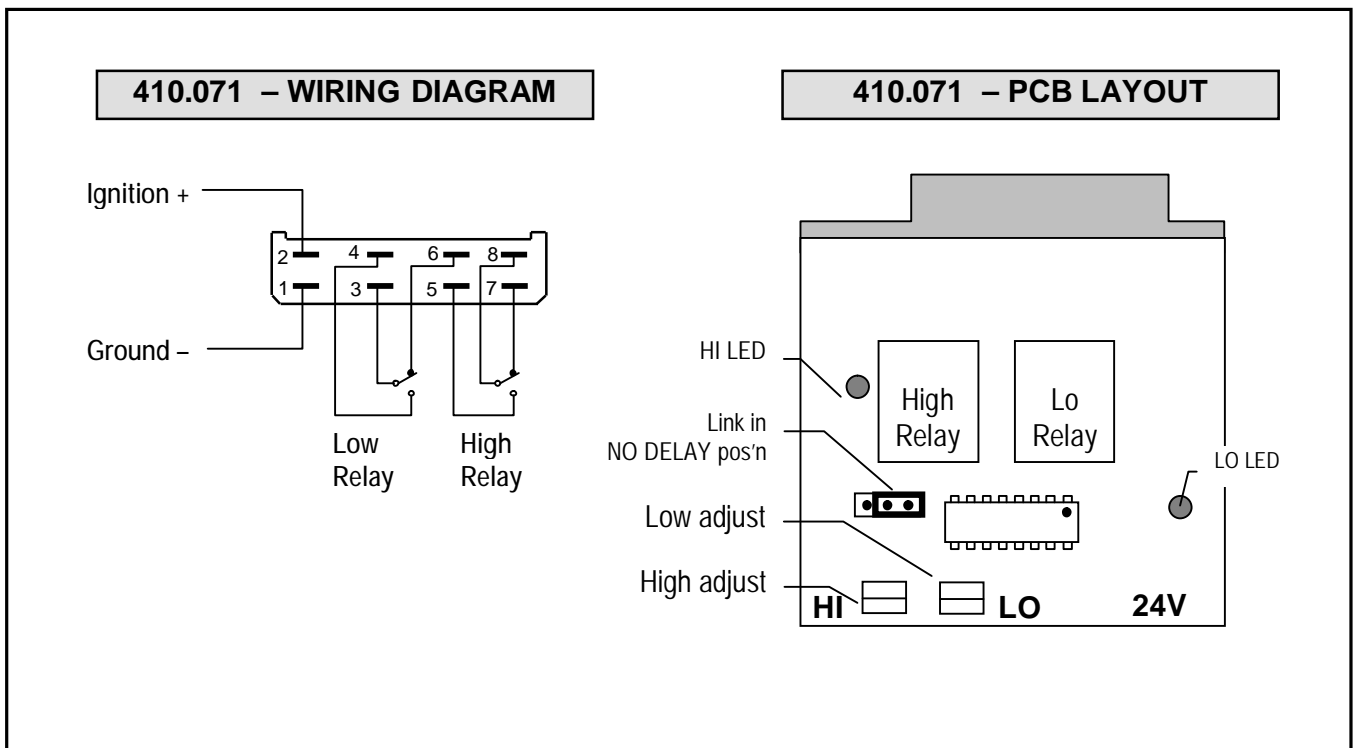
410.071 – WIRING DIAGRAM

Ignition +

2
4
6
8
1
3
5
7

Ground –

Low Relay

High Relay

410.071 – PCB LAYOUT

HI LED

High Relay

Lo Relay

Link in NO DELAY pos'n

LO LED

Low adjust

High adjust

HI

LO

24V